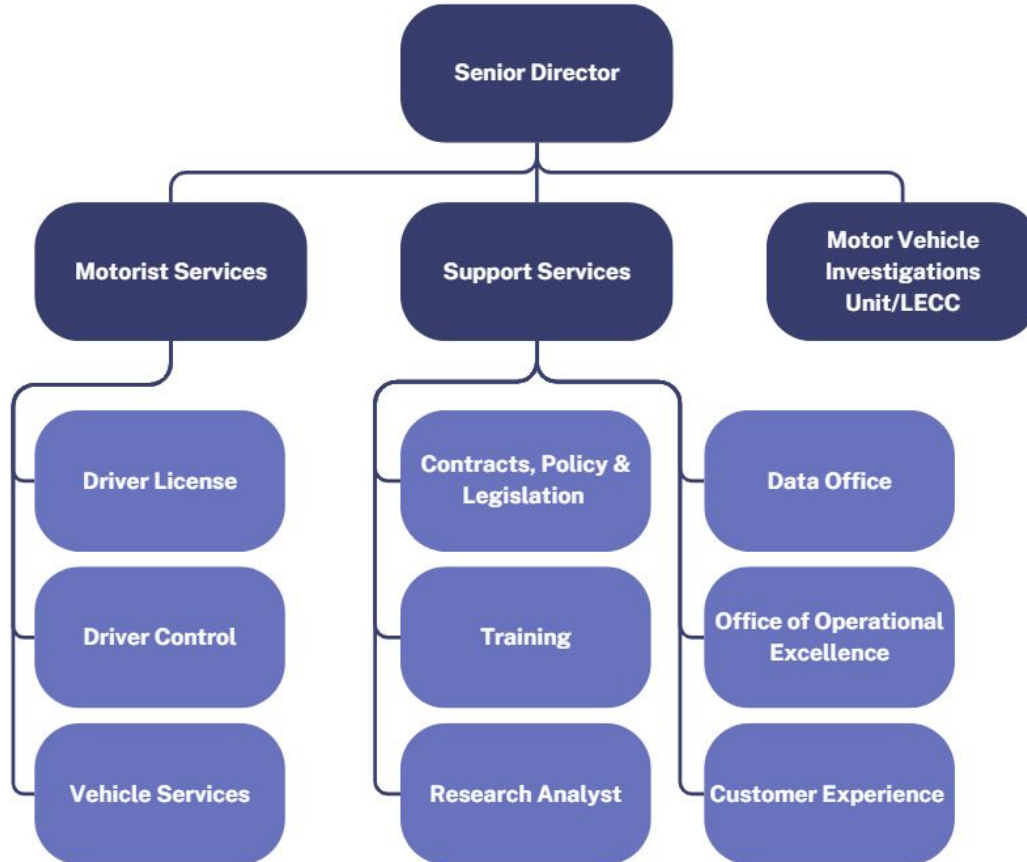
Senior Director

Motorist Services

Support Services

Motor Vehicle Investigations Unit/LECC

Driver License

Driver Control

Vehicle Services

Contracts, Policy & Legislation

Training

Research Analyst

Data Office

Office of Operational Excellence

Customer Experience